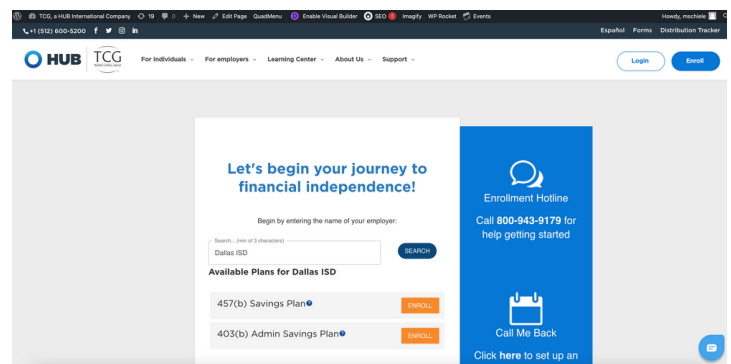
TCG, a HUB International Company 19 0 + New Edit Page QuadMenu Enable Visual Builder SEO Imagify WP Rocket Events Howdy, mschiele

+1 (512) 600-5200 Español Forms Distribution Tracker

HUB TCG

For Individuals For employers Learning Center About Us Support Login Enroll

Let's begin your journey to financial independence!

Begin by entering the name of your employer:

Search... (min of 3 characters)
Dallas ISD
SEARCH

Available Plans for Dallas ISD

457(b) Savings Plan ENROLL

403(b) Admin Savings Plan ENROLL

Enrollment Hotline

Call 800-943-9179 for help getting started

Call Me Back

Click here to set up an